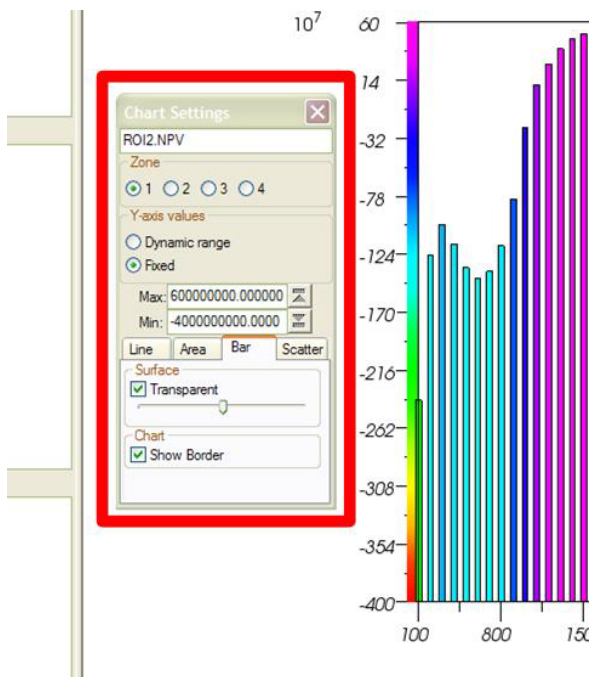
Chart Settings
ROI2.NPV
Zone
1 2 3 4
Y-axis values
Dynamic range
Fixed
Max: 600000000.000000
Min: -4000000000.0000
Line Area Bar Scatter
Surface
Transparent
Chart
Show Border

$10^7$
60
14
-32
-78
-124
-170
-216
-262
-308
-354
-400
100
800
15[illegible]